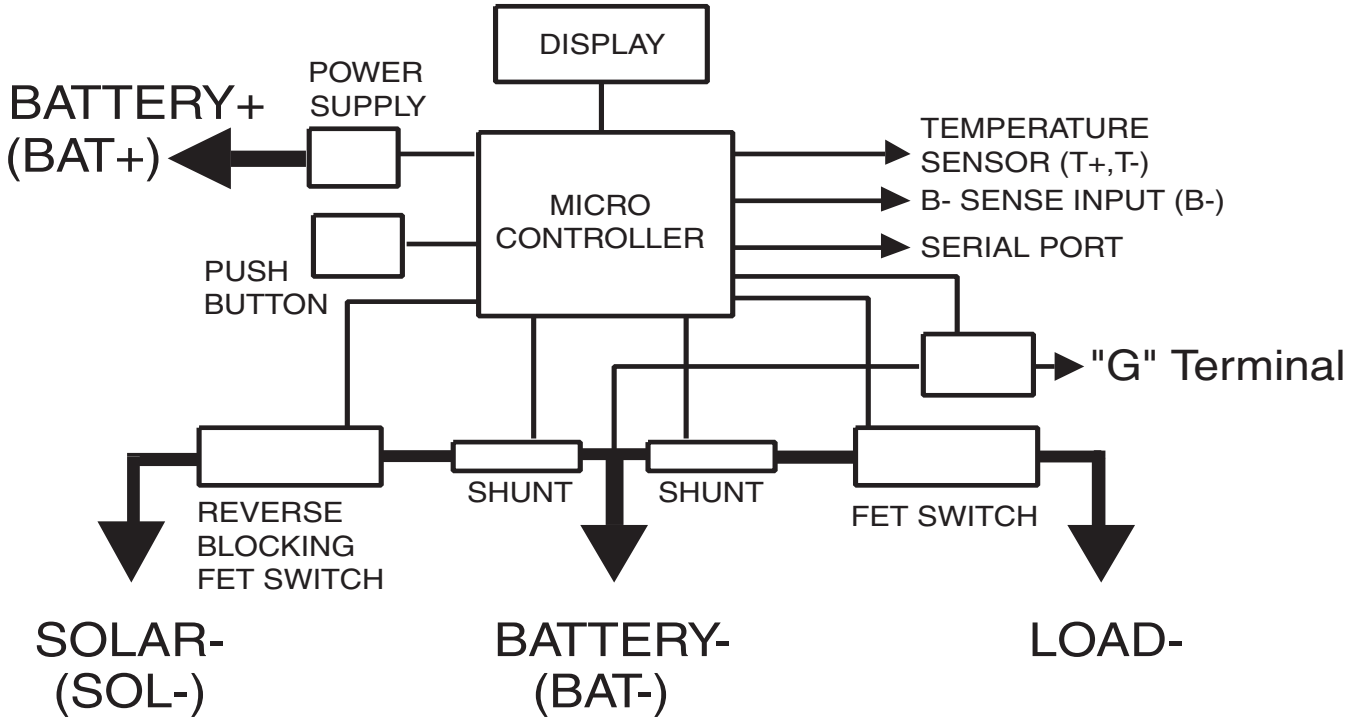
DISPLAY

POWER SUPPLY

BATTERY+ (BAT+)

TEMPERATURE SENSOR (T+,T-)

MICRO CONTROLLER

B- SENSE INPUT (B-)

SERIAL PORT

PUSH BUTTON

"G" Terminal

SHUNT

SHUNT

REVERSE BLOCKING FET SWITCH

FET SWITCH

SOLAR- (SOL-)

BATTERY- (BAT-)

LOAD-